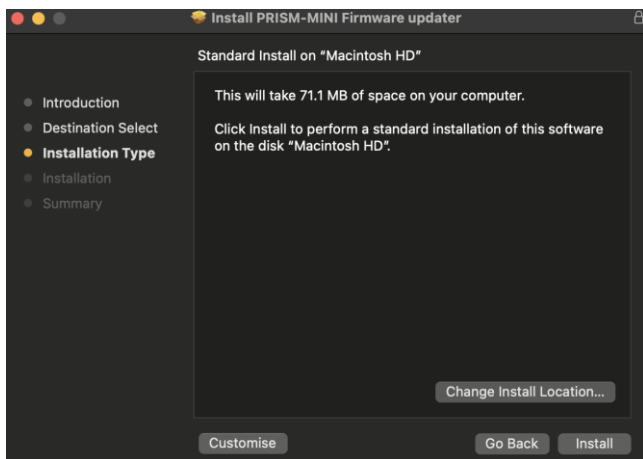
Install PRISM-MINI Firmware updater

Standard Install on “Macintosh HD”

Introduction
Destination Select
Installation Type
Installation
Summary

This will take 71.1 MB of space on your computer.

Click Install to perform a standard installation of this software on the disk “Macintosh HD”.

Change Install Location...

Customise

Go Back

Install